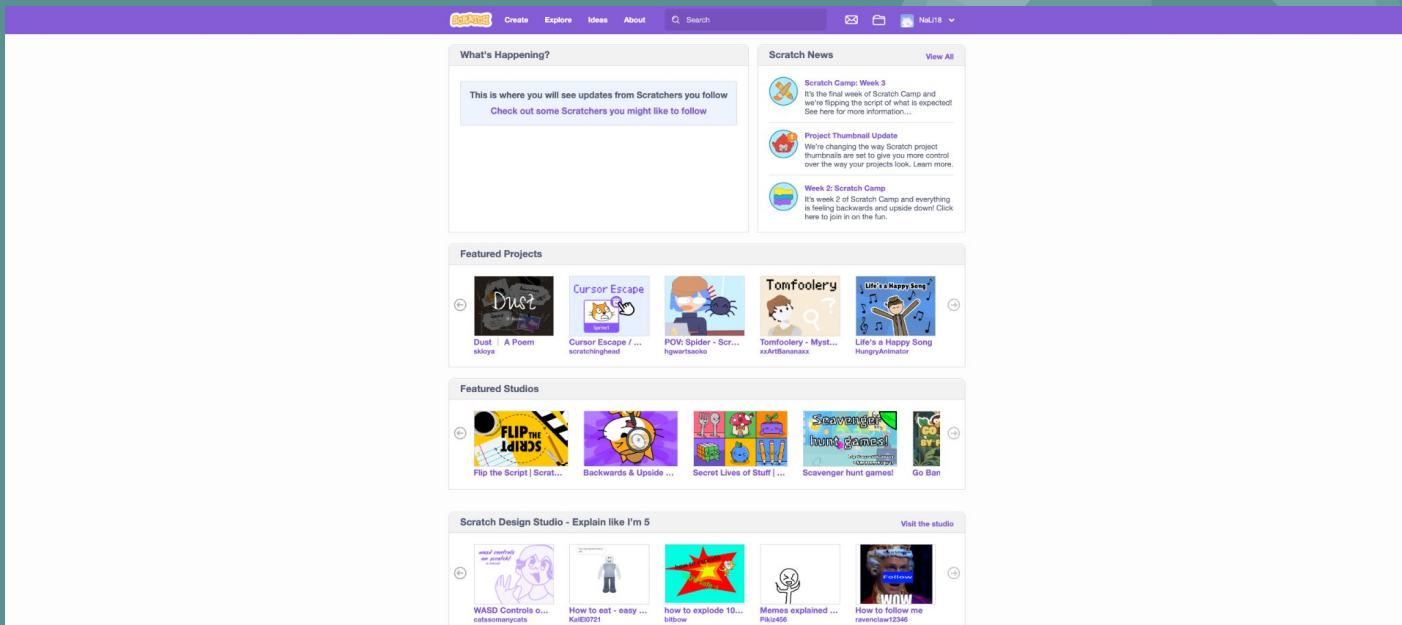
Scratch Create Explore Ideas About Search NaLi18

What's Happening?

This is where you will see updates from Scratchers you follow
Check out some Scratchers you might like to follow

Scratch News View All

Scratch Camp: Week 3
It's the final week of Scratch Camp and we're flipping the script of what is expected! See here for more information....

Project Thumbnail Update
We're changing the way Scratch project thumbnails are set to give you more control over the way your projects look. Learn more.

Week 2: Scratch Camp
It's week 2 of Scratch Camp and everything is feeling backwards and upside down! Click here to join in on the fun.

Featured Projects

Dust
Dust | A Poem
skioya

Cursor Escape
Sprite1
Cursor Escape / ...
scratchinghead

POV: Spider - Scr...
hgwartsaoko

Tomfoolery
Tomfoolery - Myst...
xxArtBananaxx

Life's a Happy Song
Life's a Happy Song
HungryAnimator

Featured Studios

FLIP THE SCRIPT
Flip the Script | Scrat...

Backwards & Upside ...

Secret Lives of Stuff | ...

Scavenger hunt games!
Scavenger hunt games!

Go Ban

Scratch Design Studio - Explain like I'm 5 Visit the studio

wasd controls on scratch!
WASD Controls o...
catssomanycats

How to eat - easy ...
KaiEl0721

how to explode 10...
bitbow

Memes explained ...
Pikiz456

Follow
WOW
How to follow me
ravenclaw12346